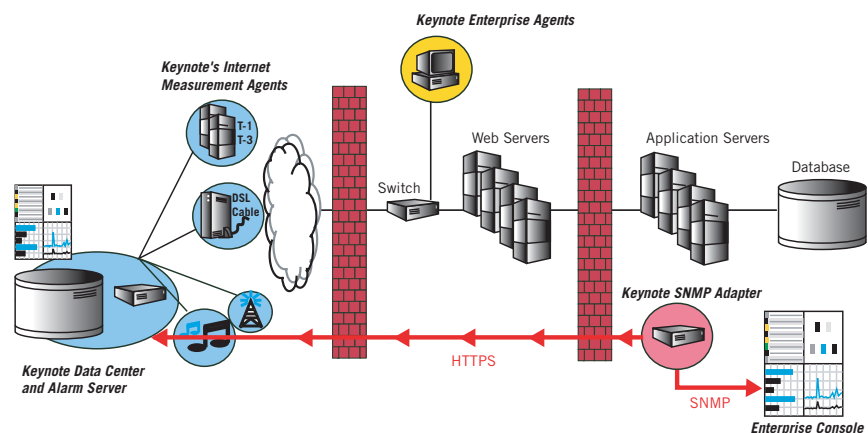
Keynote Enterprise Agents

Keynote's Internet Measurement Agents

T-1
T-3

DSL
Cable

Switch

Web Servers

Application Servers

Database

Keynote SNMP Adapter

HTTPS

SNMP

Keynote Data Center and Alarm Server

Enterprise Console